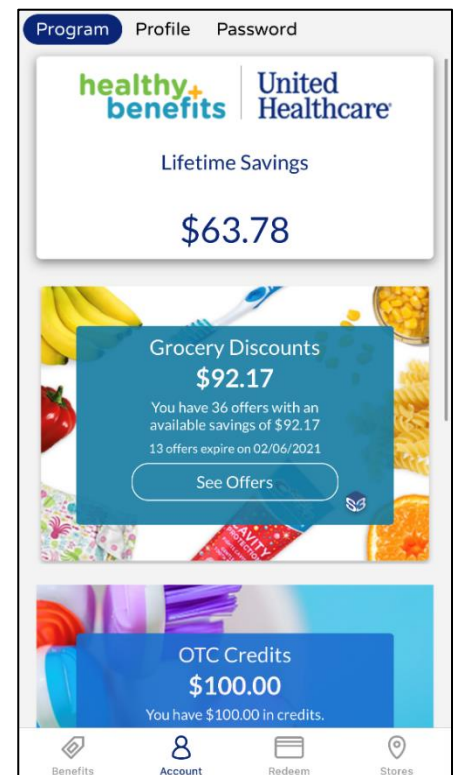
Program Profile Password

healthy+ benefits | United Healthcare

Lifetime Savings

$63.78

Grocery Discounts

$92.17

You have 36 offers with an available savings of $92.17

13 offers expire on 02/06/2021

See Offers

OTC Credits

$100.00

You have $100.00 in credits.

Benefits Account Redeem Stores